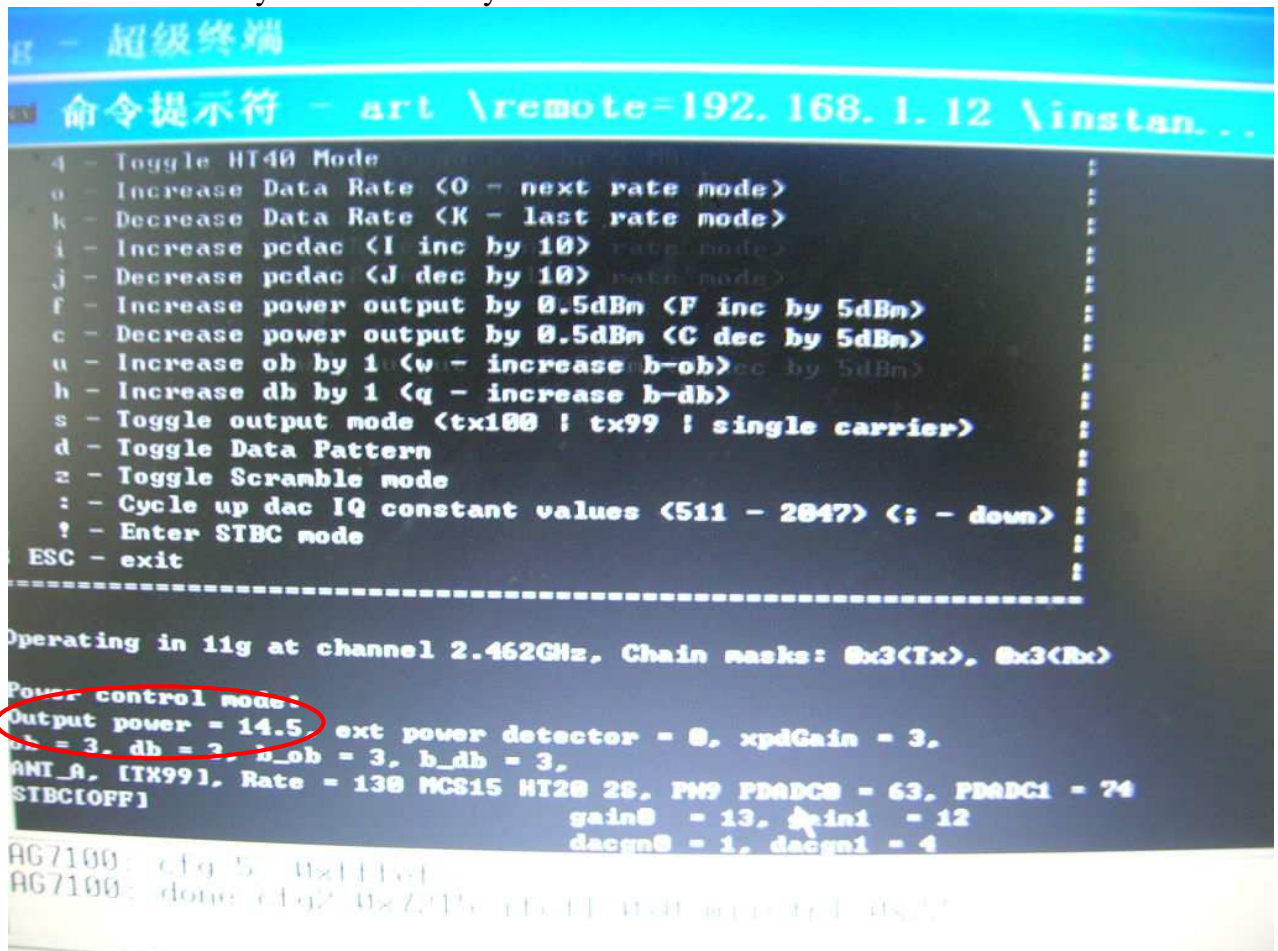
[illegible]g - 超级终端

命令提示符 - art \remote=192.168.1.12 \instan...

4 - Toggle HT40 Mode
o - Increase Data Rate (O - next rate mode)
k - Decrease Data Rate (K - last rate mode)
i - Increase pcdac (I inc by 10)
j - Decrease pcdac (J dec by 10)
f - Increase power output by 0.5dBm (F inc by 5dBm)
c - Decrease power output by 0.5dBm (C dec by 5dBm)
u - Increase ob by 1 (w - increase b-ob)
h - Increase db by 1 (q - increase b-db)
s - Toggle output mode (tx100 | tx99 | single carrier)
d - Toggle Data Pattern
z - Toggle Scramble mode
: - Cycle up dac IQ constant values (511 - 2047) (; - down)
! - Enter STBC mode
ESC - exit

Operating in 11g at channel 2.462GHz, Chain masks: 0x3(Tx), 0x3(Rx)

Power control mode:
Output power = 14.5, ext power detector = 0, xpdGain = 3,
ob = 3, db = 3, b_ob = 3, b_db = 3,
ANT_A, [TX99], Rate = 130 MCS15 HT20 2S, PN9 PDADC0 = 63, PDADC1 = 74
STBC[OFF]
gain0 = 13, gain1 = 12
dacgn0 = 1, dacgn1 = 4
AG7100: cfg 5 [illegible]
AG7100: done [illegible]